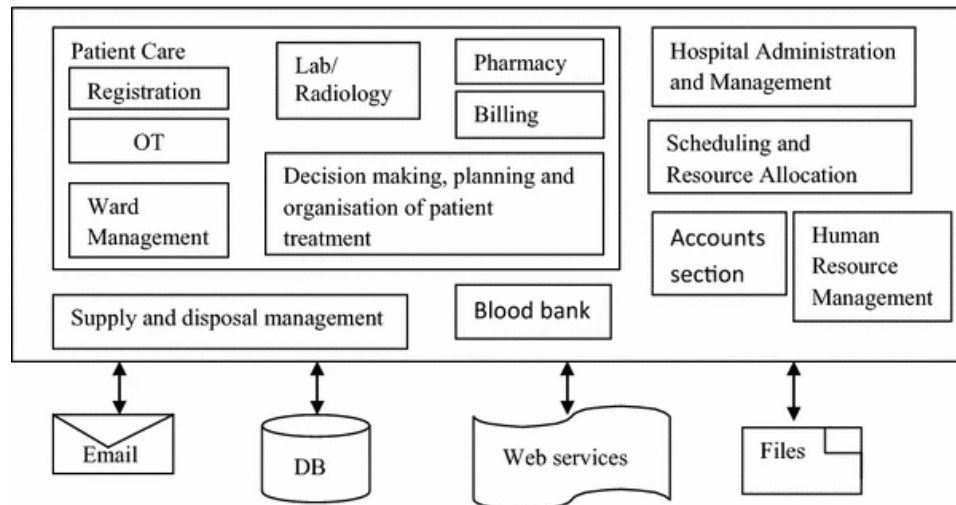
Patient Care

Registration

OT

Ward Management

Lab/ Radiology

Pharmacy

Billing

Decision making, planning and organisation of patient treatment

Hospital Administration and Management

Scheduling and Resource Allocation

Accounts section

Human Resource Management

Supply and disposal management

Blood bank

Email

DB

Web services

Files